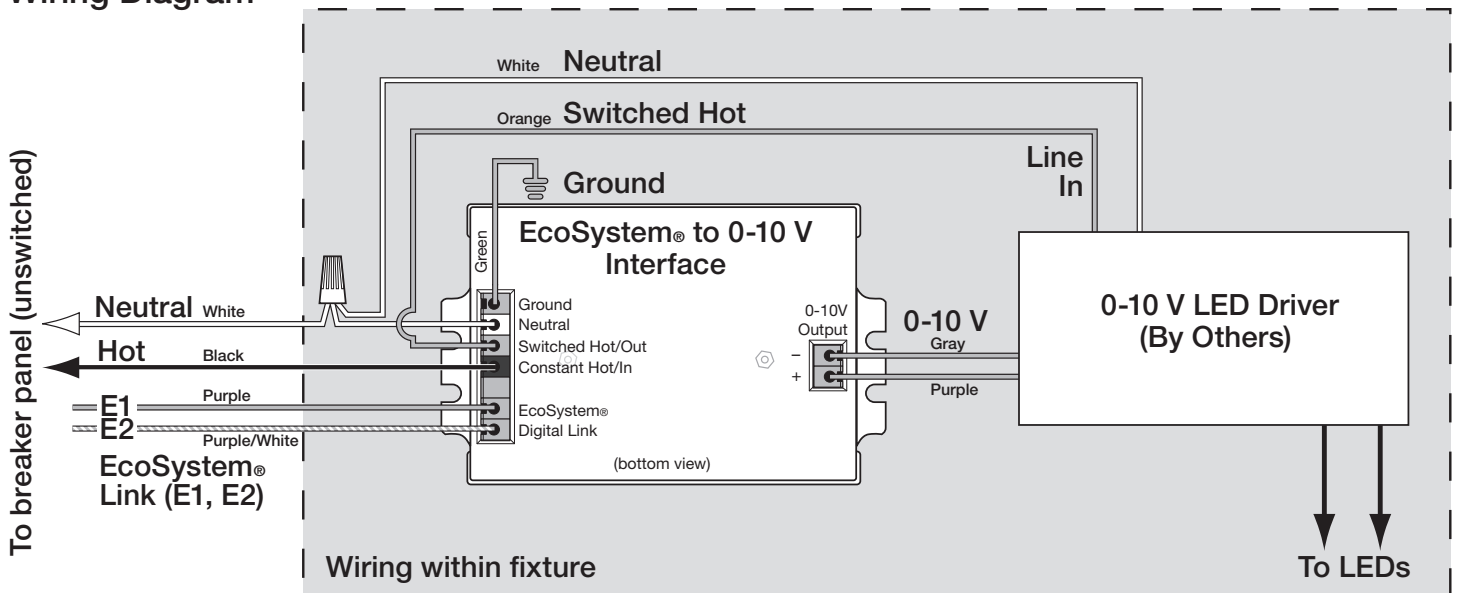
Wiring Diagram

To breaker panel (unswitched)

White Neutral

Orange Switched Hot

Ground

Line In

Green

EcoSystem® to 0-10 V Interface

Neutral White

Hot Black

Purple

E1

E2

Purple/White

EcoSystem® Link (E1, E2)

Ground
Neutral
Switched Hot/Out
Constant Hot/In

EcoSystem®
Digital Link

(bottom view)

0-10V Output

–
+

0-10 V

Gray

Purple

0-10 V LED Driver (By Others)

Wiring within fixture

To LEDs